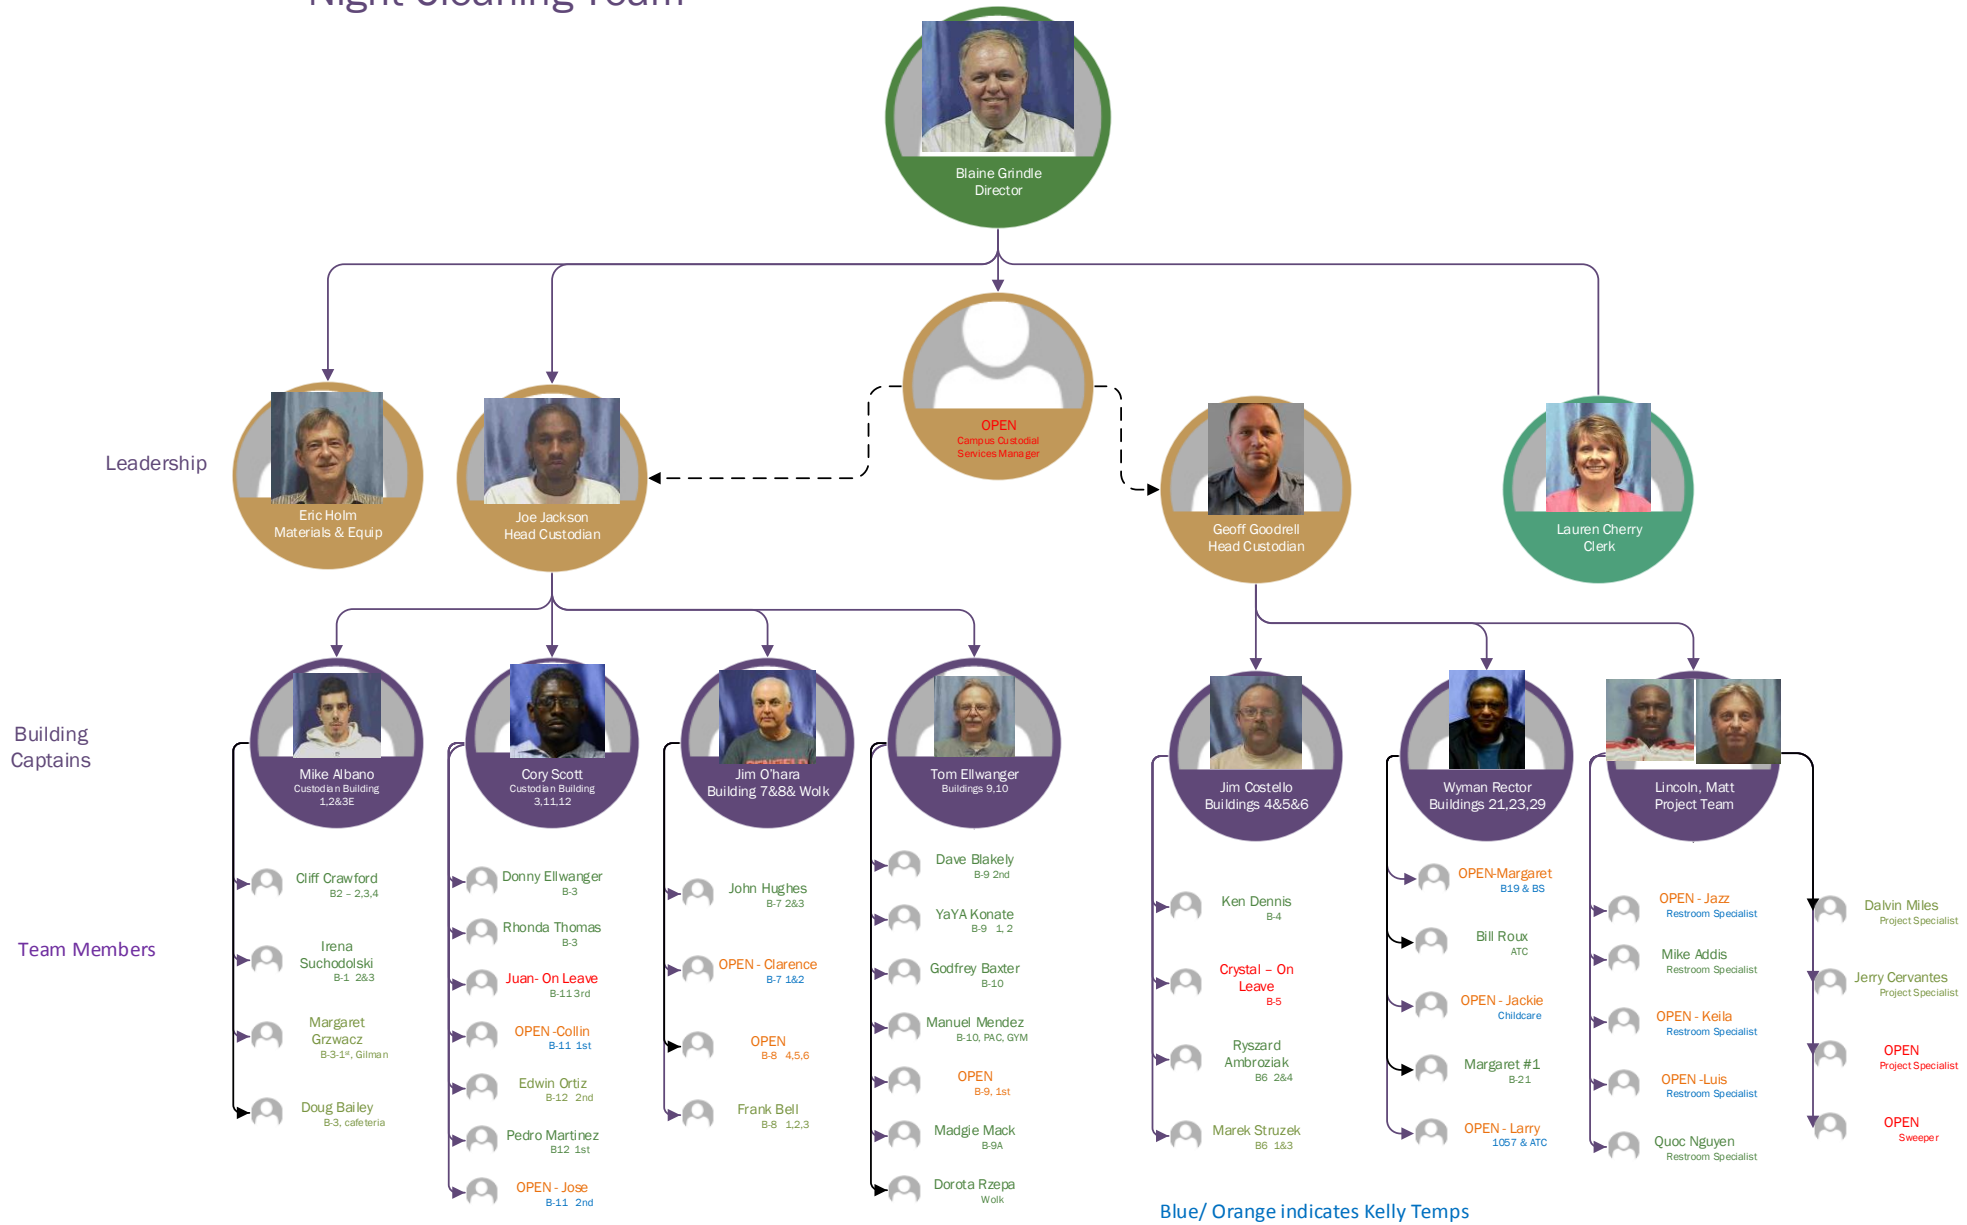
Blaine Grindle
Director

Leadership

Eric Holm
Materials & Equip

Joe Jackson
Head Custodian

OPEN
Campus Custodial Services Manager

Geoff Goodrell
Head Custodian

Lauren Cherry
Clerk

Building Captains

Mike Albano
Custodian Building 1,2&3E

Cory Scott
Custodian Building 3,11,12

Jim O'hara
Building 7&8& Wolk

Tom Ellwanger
Buildings 9,10

Jim Costello
Buildings 4&5&6

Wyman Rector
Buildings 21,23,29

Lincoln, Matt
Project Team

Team Members

Cliff Crawford
B2 – 2,3,4

Irena Suchodolski
B-1 2&3

Margaret Grzwacz
B-3-1st, Gilman

Doug Bailey
B-3, cafeteria

Donny Ellwanger
B-3

Rhonda Thomas
B-3

Juan- On Leave
B-11 3rd

OPEN -Collin
B-11 1st

Edwin Ortiz
B-12 2nd

Pedro Martinez
B12 1st

OPEN - Jose
B-11 2nd

John Hughes
B-7 2&3

OPEN - Clarence
B-7 1&2

OPEN
B-8 4,5,6

Frank Bell
B-8 1,2,3

Dave Blakely
B-9 2nd

YaYA Konate
B-9 1, 2

Godfrey Baxter
B-10

Manuel Mendez
B-10, PAC, GYM

OPEN
B-9, 1st

Madgie Mack
B-9A

Dorota Rzepa
Wolk

Ken Dennis
B-4

Crystal – On Leave
B-5

Ryszard Ambroziak
B6 2&4

Marek Struzek
B6 1&3

OPEN-Margaret
B19 & BS

Bill Roux
ATC

OPEN - Jackie
Childcare

Margaret #1
B-21

OPEN - Larry
1057 & ATC

OPEN - Jazz
Restroom Specialist

Mike Addis
Restroom Specialist

OPEN - Keila
Restroom Specialist

OPEN -Luis
Restroom Specialist

Quoc Nguyen
Restroom Specialist

Dalvin Miles
Project Specialist

Jerry Cervantes
Project Specialist

OPEN
Project Specialist

OPEN
Sweeper

Blue/ Orange indicates Kelly Temps